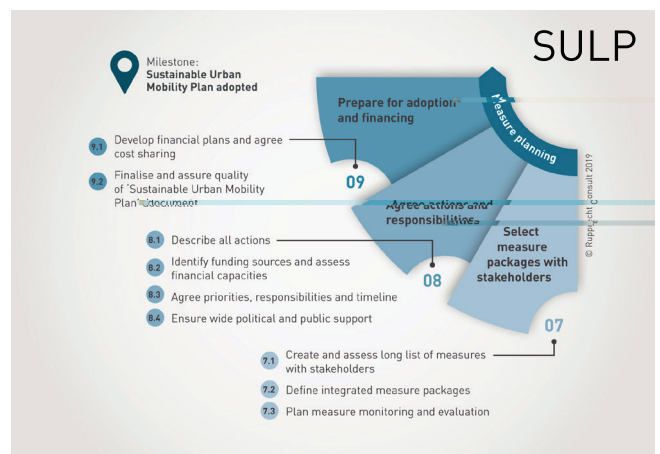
SULP

Milestone:
Sustainable Urban Mobility Plan adopted

Prepare for adoption and financing

Measure planning

9.1 Develop financial plans and agree cost sharing

9.2 Finalise and assure quality of 'Sustainable Urban Mobility Plan' document

09

Agree actions and responsibilities

Select measure packages with stakeholders

© Rupprecht Consult 2019

8.1 Describe all actions

8.2 Identify funding sources and assess financial capacities

8.3 Agree priorities, responsibilities and timeline

8.4 Ensure wide political and public support

08

07

7.1 Create and assess long list of measures with stakeholders

7.2 Define integrated measure packages

7.3 Plan measure monitoring and evaluation